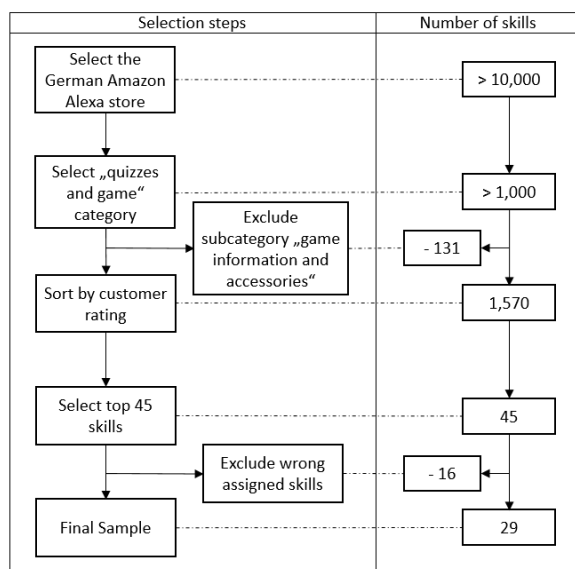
| Selection steps | Number of skills |
|---|---|

Select the German Amazon Alexa store

> 10,000

Select „quizzes and game" category

> 1,000

Exclude subcategory „game information and accessories"

- 131

Sort by customer rating

1,570

Select top 45 skills

45

Exclude wrong assigned skills

- 16

Final Sample

29